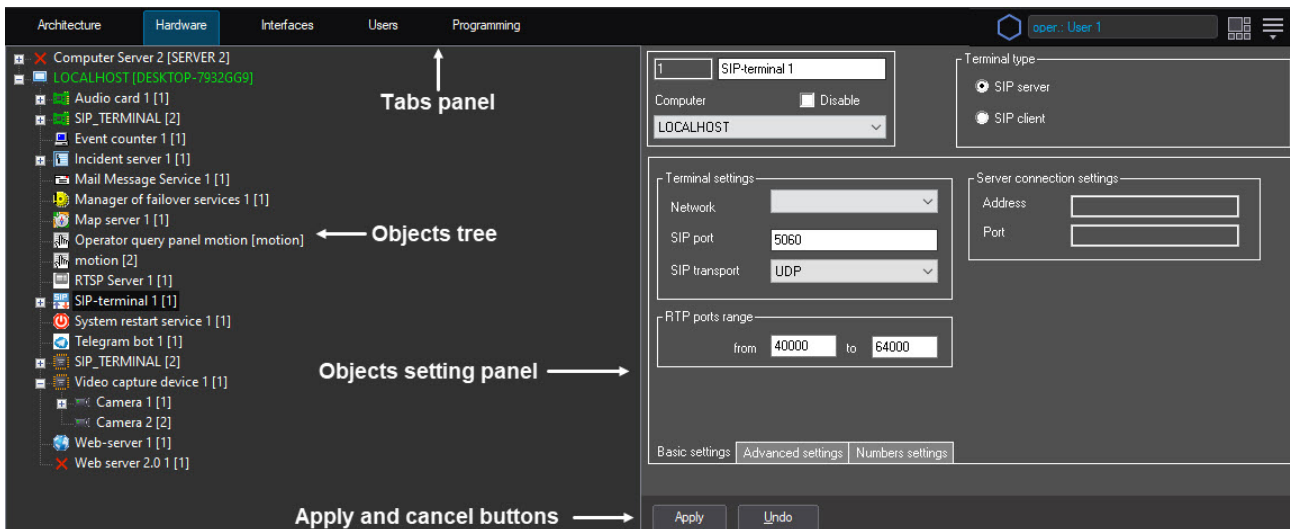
Architecture Hardware Interfaces Users Programming

oper.: User 1

Computer Server 2 [SERVER 2]
LOCALHOST [DESKTOP-7932GG9]
Audio card 1 [1]
SIP_TERMINAL [2]
Event counter 1 [1]
Incident server 1 [1]
Mail Message Service 1 [1]
Manager of failover services 1 [1]
Map server 1 [1]
Operator query panel motion [motion]
motion [2]
RTSP Server 1 [1]
SIP-terminal 1 [1]
System restart service 1 [1]
Telegram bot 1 [1]
SIP_TERMINAL [2]
Video capture device 1 [1]
Camera 1 [1]
Camera 2 [2]
Web-server 1 [1]
Web server 2.0 1 [1]

Tabs panel

Objects tree

Objects setting panel

Apply and cancel buttons

1 SIP-terminal 1
Computer Disable
LOCALHOST

Terminal type
SIP server
SIP client

Terminal settings
Network
SIP port 5060
SIP transport UDP

Server connection settings
Address
Port

RTP ports range
from 40000 to 64000

Basic settings Advanced settings Numbers settings

Apply Undo